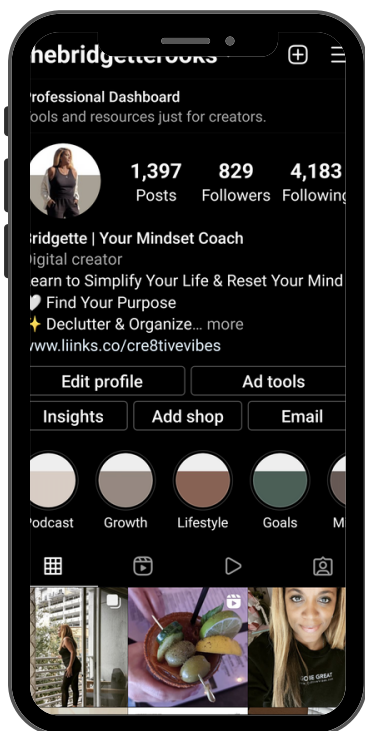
hebridgettebrooks

Professional Dashboard
ools and resources just for creators.

1,397 Posts
829 Followers
4,183 Following

Bridgette | Your Mindset Coach
Digital creator
earn to Simplify Your Life & Reset Your Mind
🤍 Find Your Purpose
✨ Declutter & Organize... more
www.liinks.co/cre8tivevibes

Edit profile
Ad tools
Insights
Add shop
Email

Podcast
Growth
Lifestyle
Goals
Mi

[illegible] BE GREAT